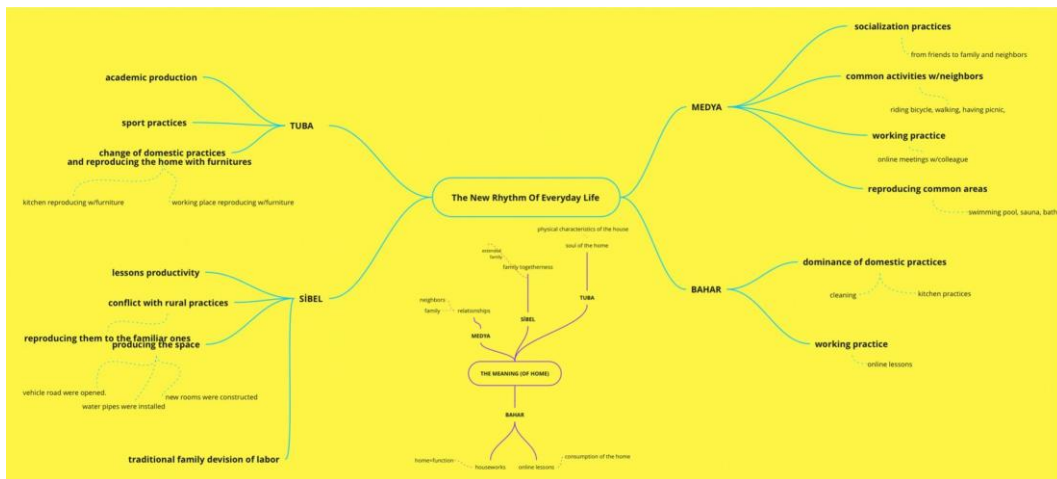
The New Rhythm Of Everyday Life

TUBA

academic production

sport practices

change of domestic practices and reproducing the home with furnitures

kitchen reproducing w/furniture

working place reproducing w/furniture

SİBEL

lessons productivity

conflict with rural practices

reproducing them to the familiar ones

producing the space

vehicle road were opened.

water pipes were installed

new rooms were constructed

traditional family devision of labor

MEDYA

socialization practices

from friends to family and neighbors

common activities w/neighbors

riding bicycle, walking, having picnic,

working practice

online meetings w/colleague

reproducing common areas

swimming pool, sauna, bath

BAHAR

dominance of domestic practices

cleaning

kitchen practices

working practice

online lessons

physical characteristics of the house

soul of the home

extended family

family togetherness

TUBA

neighbors

family

relationships

SİBEL

MEDYA

THE MEANING (OF HOME)

BAHAR

home=function

houseworks

online lessons

consumption of the home